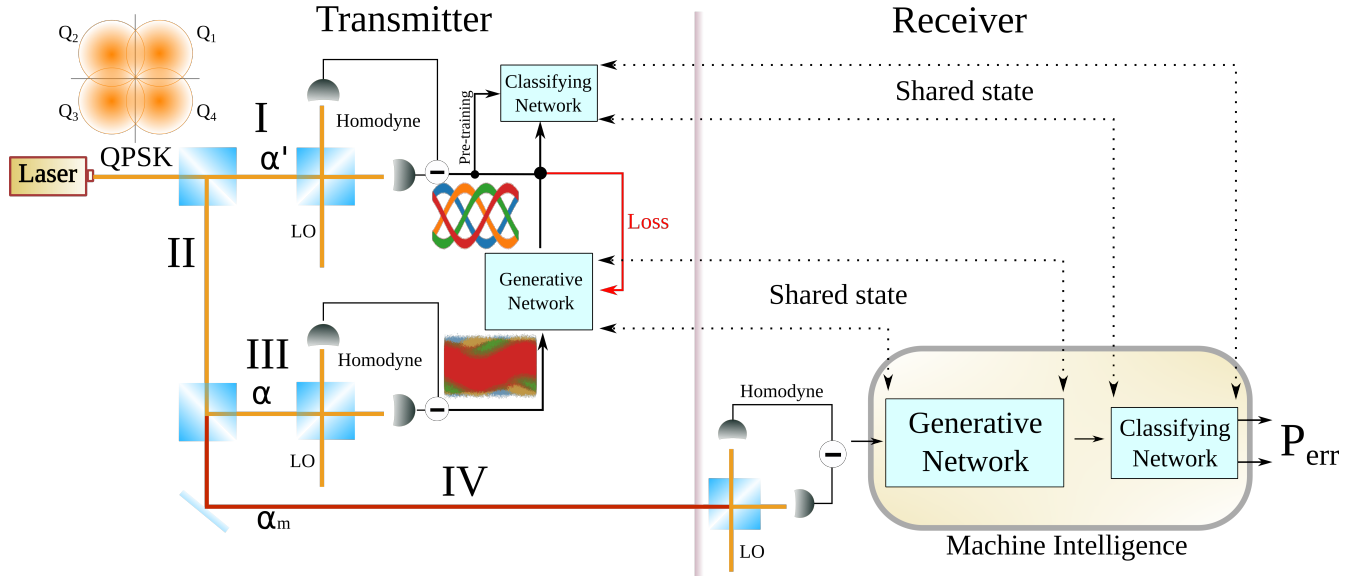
Transmitter

Receiver

$Q_2$ $Q_1$ $Q_3$ $Q_4$

Laser

QPSK

I

α'

Homodyne

LO

Pre-training

Classifying Network

Shared state

Loss

II

Generative Network

Shared state

III

Homodyne

α

LO

Homodyne

IV

$α_m$

LO

Generative Network

Classifying Network

$P_{err}$

Machine Intelligence